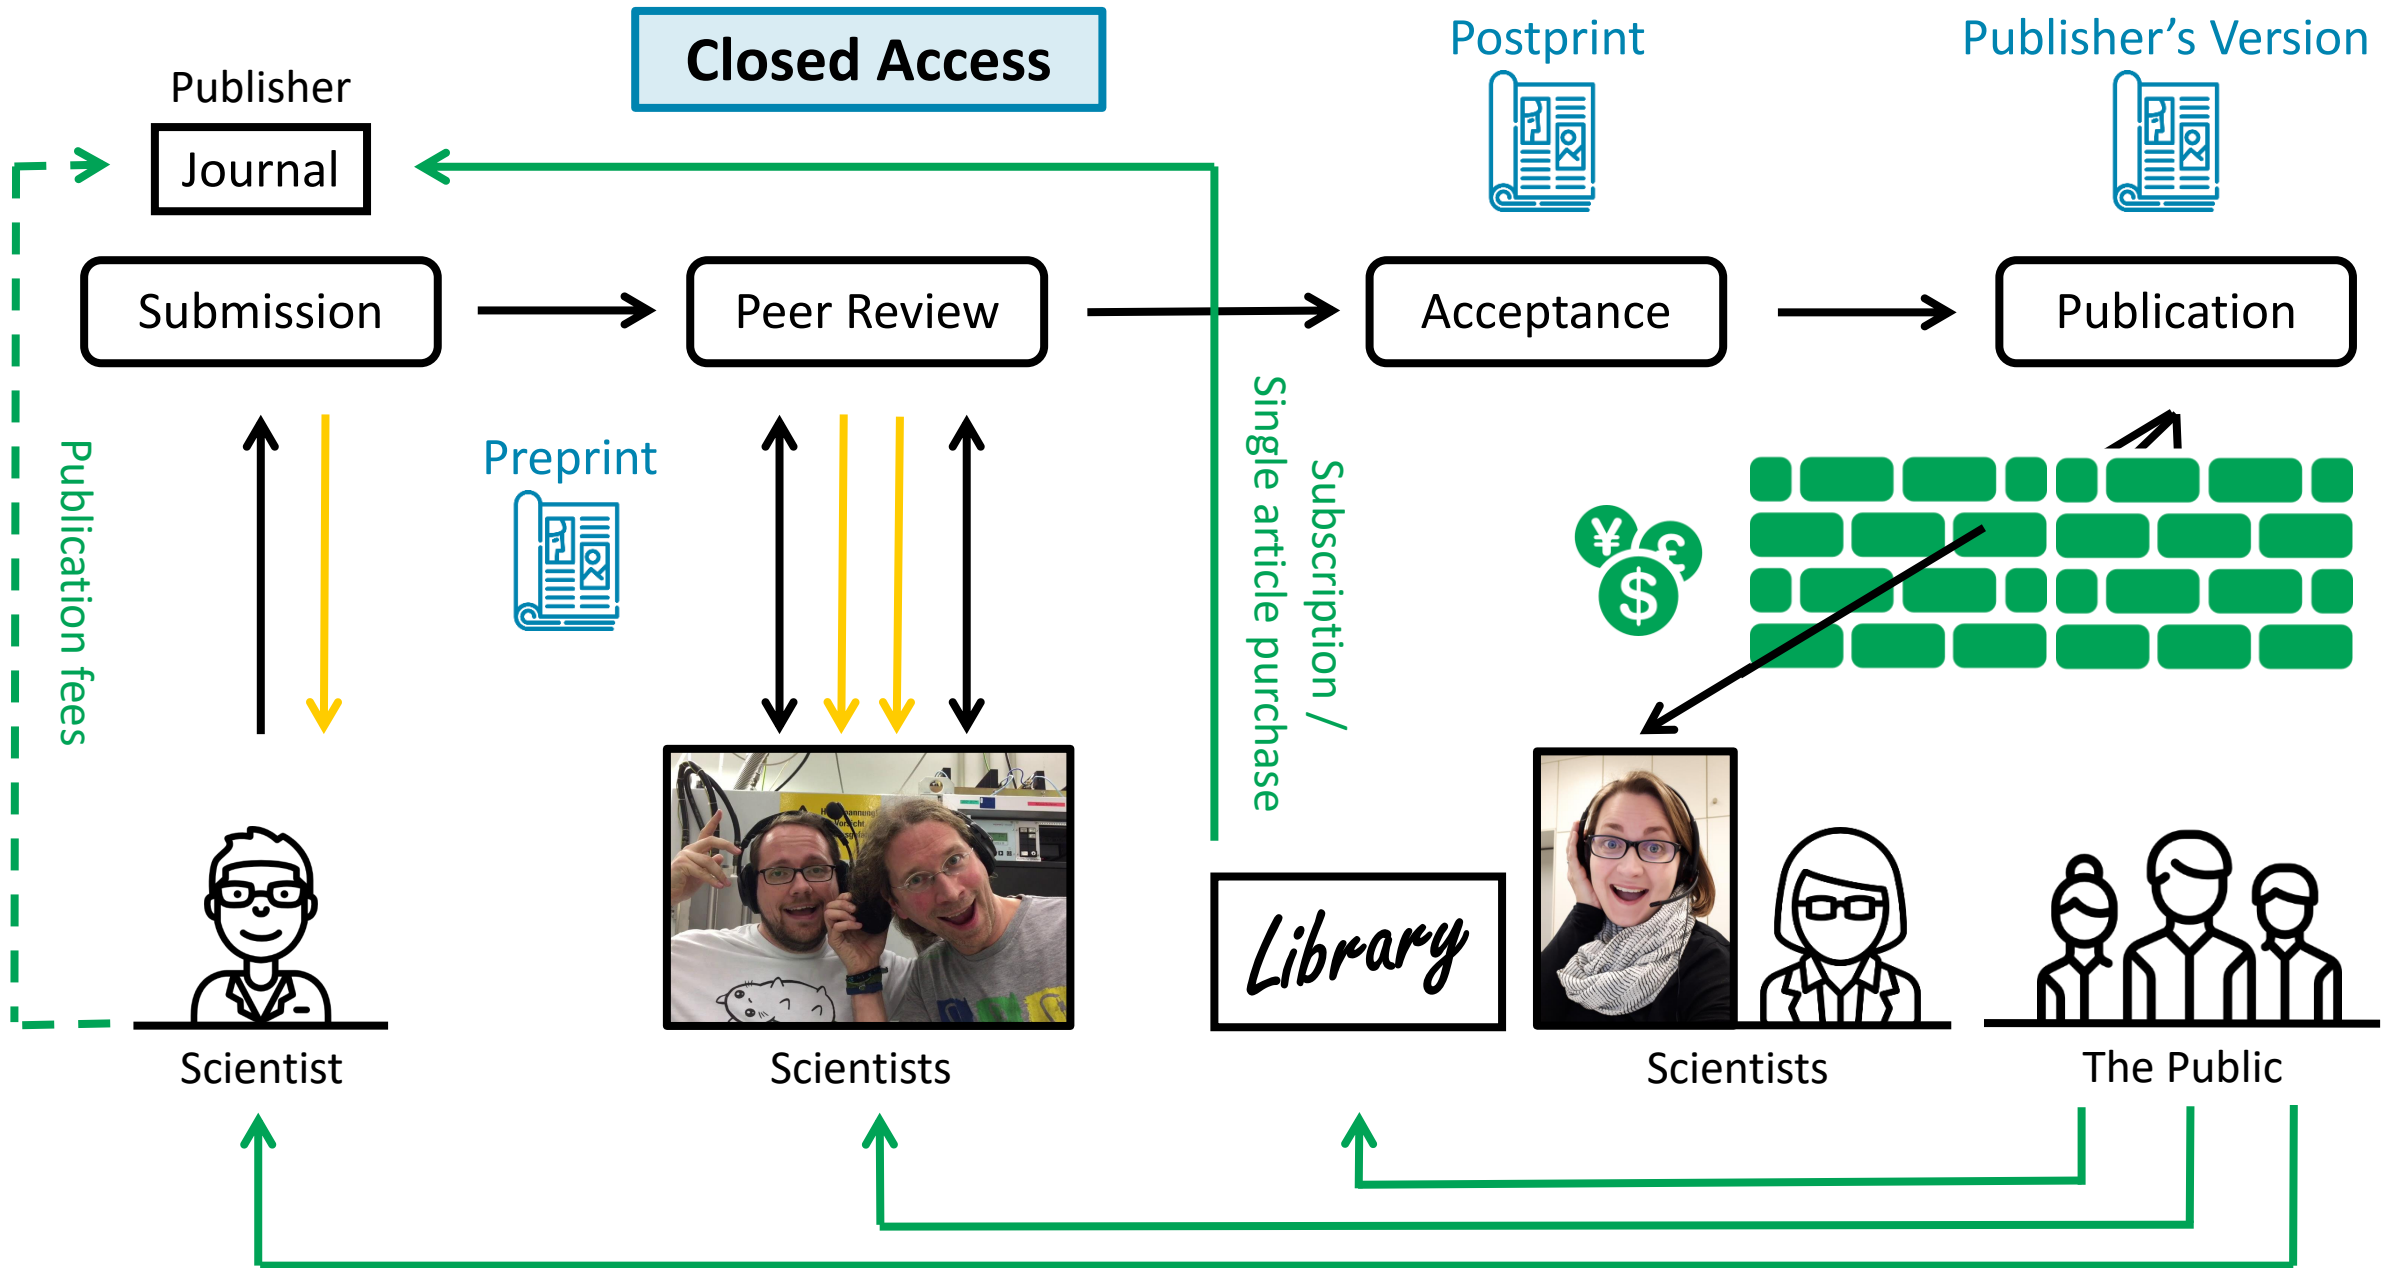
Closed Access

Postprint

Publisher's Version

Publisher

Journal

Submission

Peer Review

Acceptance

Publication

Publication fees

Preprint

Subscription / Single article purchase

Scientist

Scientists

Library

Scientists

The Public